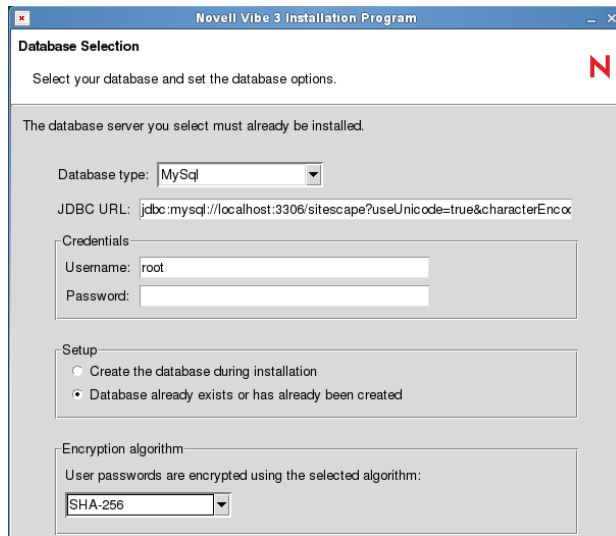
Novell Vibe 3 Installation Program

Database Selection

Select your database and set the database options.

N

The database server you select must already be installed.

Database type: MySql

JDBC URL: jdbc:mysql://localhost:3306/sitescape?useUnicode=true&characterEncoc

Credentials

Username: root

Password:

Setup

Create the database during installation

Database already exists or has already been created

Encryption algorithm

User passwords are encrypted using the selected algorithm:

SHA-256